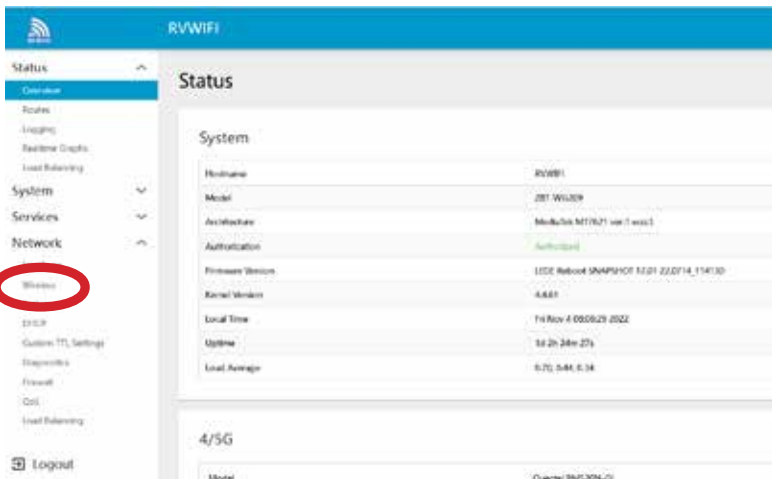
RVWIFI

Status
Overview
Routes
Logging
Realtime Graphs
Load Balancing
System
Services
Network
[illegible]
Wireless
DHCP
Custom TTL Settings
Diagnostics
Firewall
QoS
Load Balancing
Logout

Status

System

| | |
|---|---|
| Hostname | RVWIFI |
| Model | ZBT WG209 |
| Architecture | MediaTek MT7621 ver:1 eco:3 |
| Authorization | Authorized |
| Firmware Version | LEDE Reboot SNAPSHOT 12.01 22.0714_114130 |
| Kernel Version | 4.4.61 |
| Local Time | Fri Nov 4 09:09:29 2022 |
| Uptime | 5d 2h 24m 27s |
| Load Average | 0.70, 0.44, 0.34 |

4/5G

| | |
|---|---|
| Model | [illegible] |